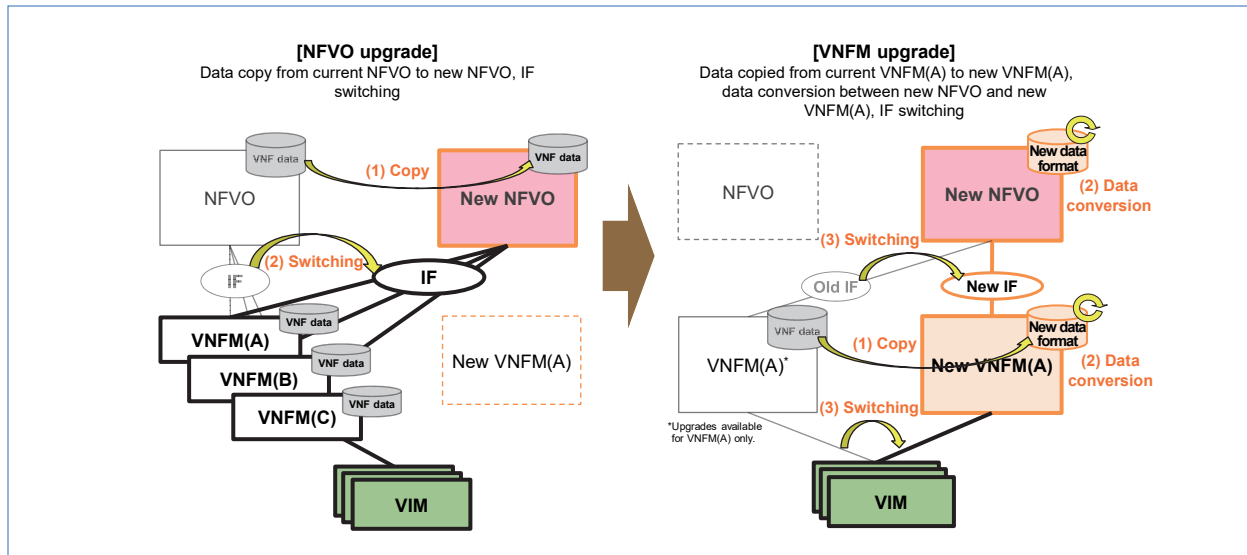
[NFVO upgrade]
Data copy from current NFVO to new NFVO, IF switching

VNF data

NFVO

(1) Copy

VNF data

New NFVO

IF

(2) Switching

IF

VNFM(A)

VNF data

VNFM(B)

VNF data

VNFM(C)

VNF data

New VNFM(A)

VIM

[VNFM upgrade]
Data copied from current VNFM(A) to new VNFM(A), data conversion between new NFVO and new VNFM(A), IF switching

NFVO

New data format

New NFVO

(2) Data conversion

(3) Switching

Old IF

New IF

VNF data

VNFM(A)*

(1) Copy

New data format

New VNFM(A)

(2) Data conversion

(3) Switching

*Upgrades available for VNFM(A) only.

VIM